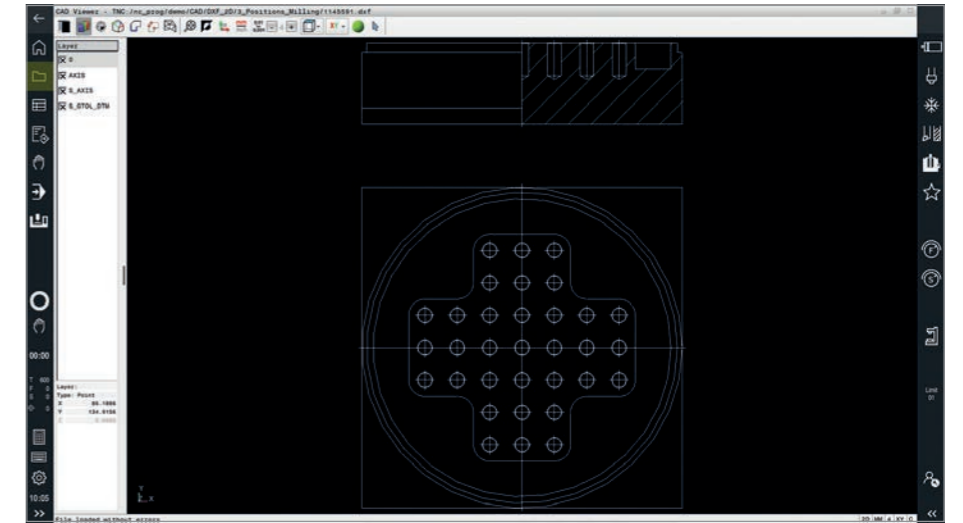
CAD Viewer - TNC:/nc_prog/demo/CAD/DXF_2D/3_Positions_Milling/1145591.dxf

Layer
0
AXIS
S_AXIS
S_GTOL_DTM

00:00

Layer:
Type: Point
X 95.1866
Y 134.6156
Z 0.0000

10:05

File loaded without errors

Limit
0

2D MM 4 XY C

Y
X